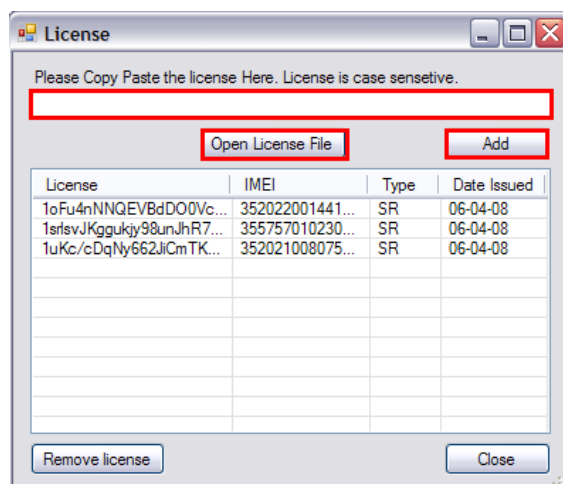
License

Please Copy Paste the license Here. License is case sensetive.

Open License File

Add

| License | IMEI | Type | Date Issued |
|---|---|---|---|
| 1oFu4nNNQEVBdDO0Vc... | 352022001441... | SR | 06-04-08 |
| 1srlsvJKggukjy98unJhR7... | 355757010230... | SR | 06-04-08 |
| 1uKc/cDqNy662JiCmTK... | 352021008075... | SR | 06-04-08 |

Remove license

Close